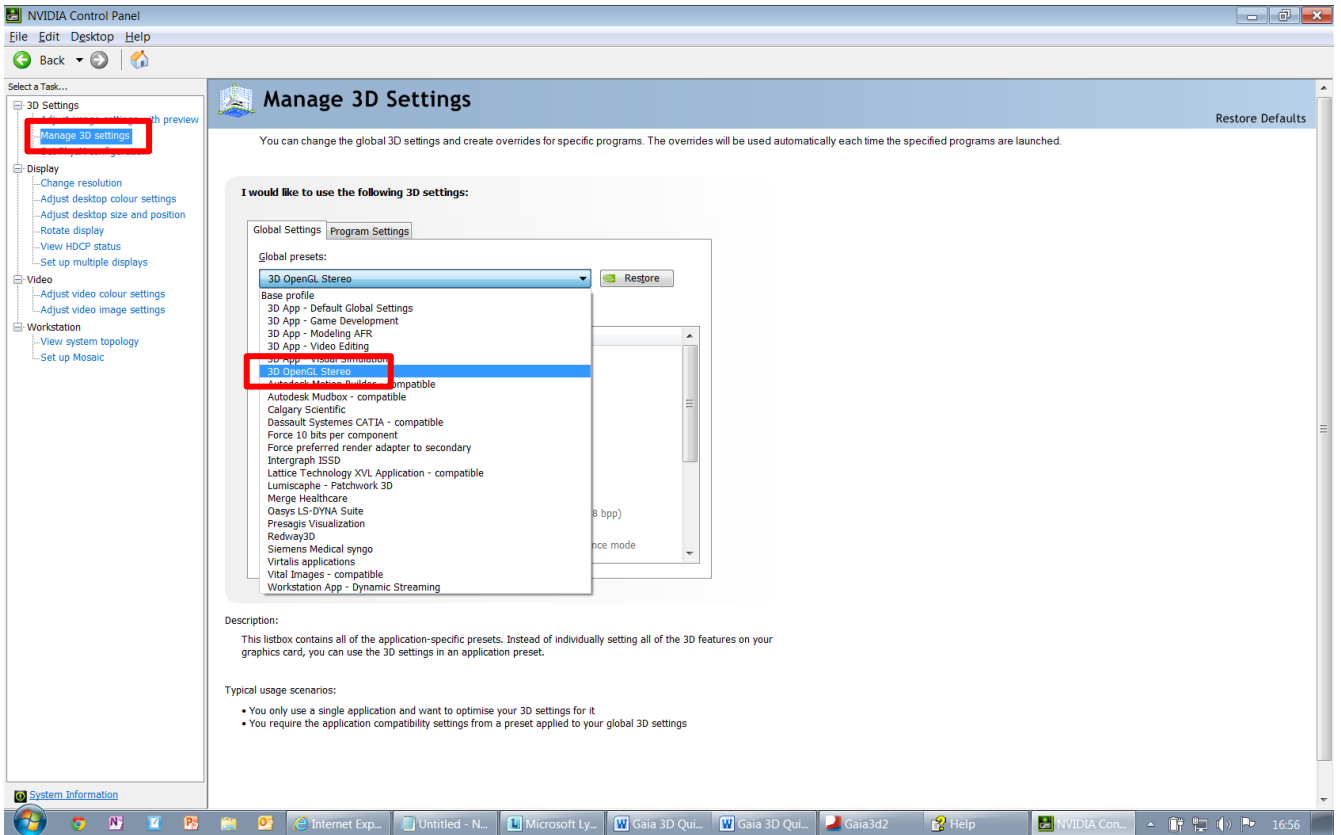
NVIDIA Control Panel

File Edit Desktop Help

Back

Select a Task...

3D Settings
Adjust image settings with preview
Manage 3D settings
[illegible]
Display
Change resolution
Adjust desktop colour settings
Adjust desktop size and position
Rotate display
View HDCP status
Set up multiple displays
Video
Adjust video colour settings
Adjust video image settings
Workstation
View system topology
Set up Mosaic

System Information

Manage 3D Settings

Restore Defaults

You can change the global 3D settings and create overrides for specific programs. The overrides will be used automatically each time the specified programs are launched.

I would like to use the following 3D settings:

Global Settings | Program Settings

Global presets:

3D OpenGL Stereo

Restore

Base profile
3D App - Default Global Settings
3D App - Game Development
3D App - Modeling AFR
3D App - Video Editing
3D App - Visual Simulation
3D OpenGL Stereo
Autodesk Motion Builder - compatible
Autodesk Mudbox - compatible
Calgary Scientific
Dassault Systemes CATIA - compatible
Force 10 bits per component
Force preferred render adapter to secondary
Intergraph ISSD
Lattice Technology XVL Application - compatible
Lumiscaphe - Patchwork 3D
Merge Healthcare
Oasys LS-DYNA Suite
Presagis Visualization
Redway3D
Siemens Medical syngo
Virtalis applications
Vital Images - compatible
Workstation App - Dynamic Streaming

8 bpp)

nce mode

Description:

This listbox contains all of the application-specific presets. Instead of individually setting all of the 3D features on your graphics card, you can use the 3D settings in an application preset.

Typical usage scenarios:

• You only use a single application and want to optimise your 3D settings for it
• You require the application compatibility settings from a preset applied to your global 3D settings

Internet Exp... | Untitled - N... | Microsoft Ly... | Gaia 3D Qui... | Gaia 3D Qui... | Gaia3d2 | Help | NVIDIA Con... | 16:56